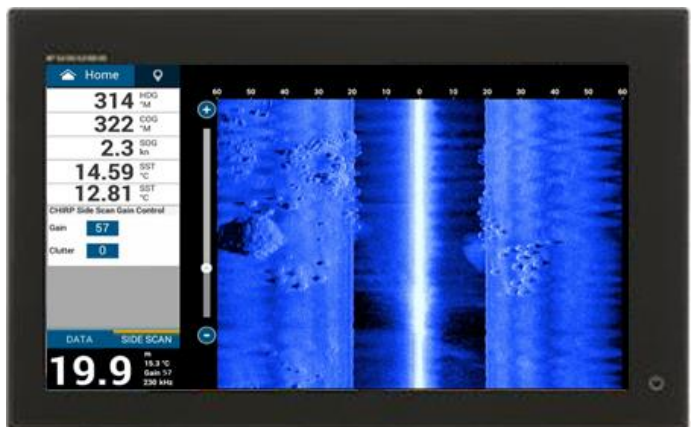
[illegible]

Home

314 HDG °M
322 COG °M
2.3 SOG kn
14.59 SST °C
12.81 SST °C

CHIRP Side Scan Gain Control

Gain 57

Clutter 0

DATA SIDE SCAN

19.9 m 15.3 °C Gain 57 230 kHz

60 50 40 30 20 10 0 10 20 30 40 50 60

+

−